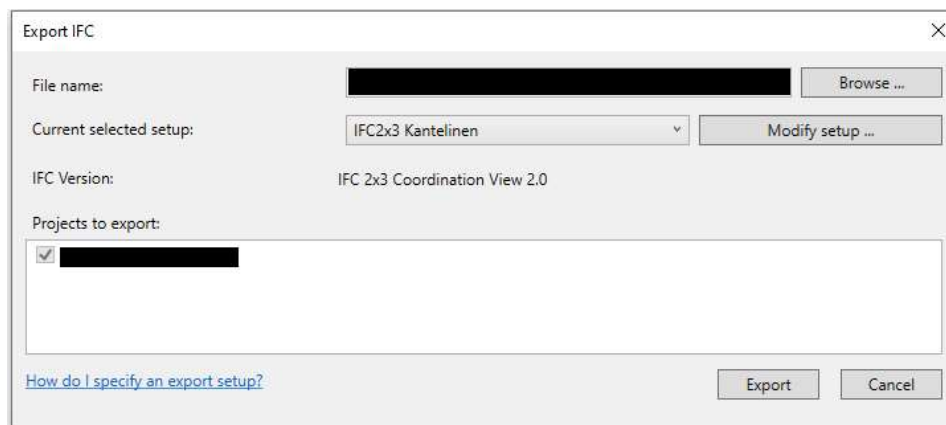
Export IFC

File name:

Browse ...

Current selected setup:

IFC2x3 Kantelinen

Modify setup ...

IFC Version:

IFC 2x3 Coordination View 2.0

Projects to export:

How do I specify an export setup?

Export

Cancel